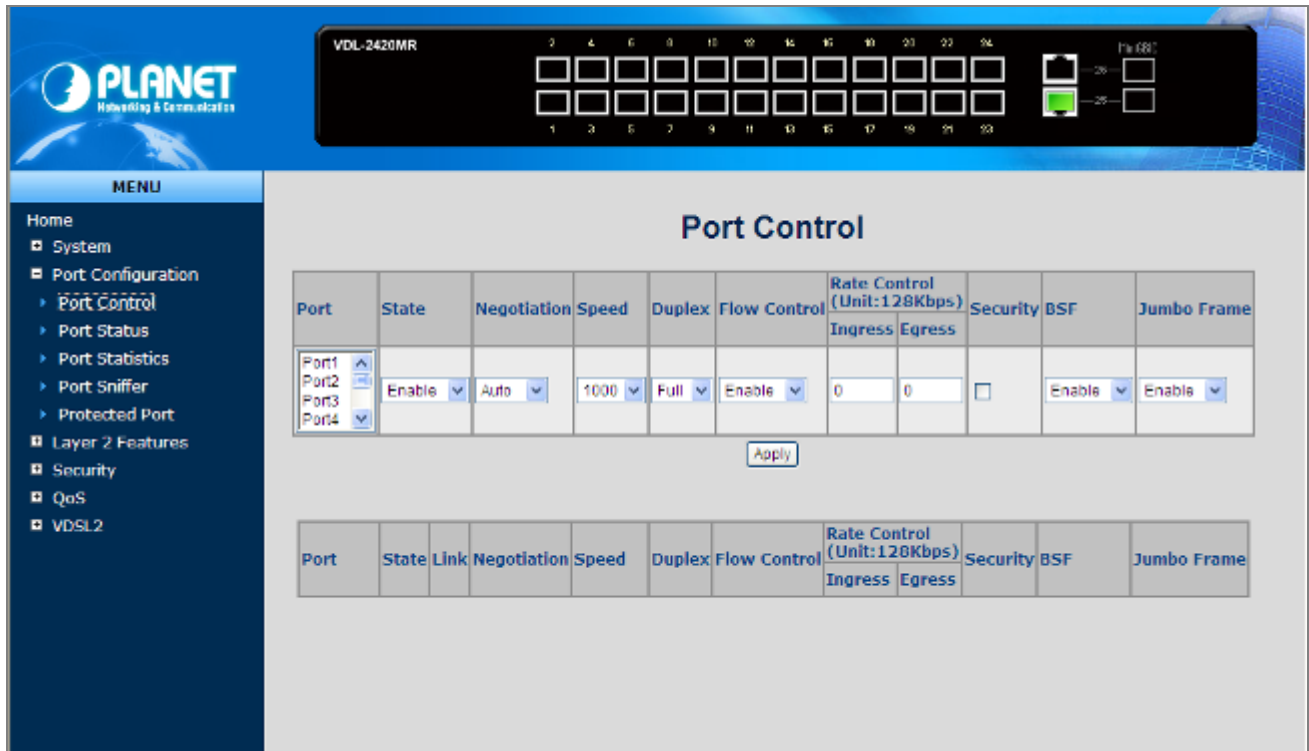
PLANET
Networking & Communication

VDL-2420MR

2 4 6 8 10 12 14 16 18 20 22 24
1 3 5 7 9 11 13 15 17 19 21 23
26
25

MENU
Home
System
Port Configuration
Port Control
Port Status
Port Statistics
Port Sniffer
Protected Port
Layer 2 Features
Security
QoS
VDSL2

Port Control

| Port | State | Negotiation | Speed | Duplex | Flow Control | Rate Control (Unit:128Kbps) Ingress | Rate Control (Unit:128Kbps) Egress | Security | BSF | Jumbo Frame |
|---|---|---|---|---|---|---|---|---|---|---|
| Port1 Port2 Port3 Port4 | Enable | Auto | 1000 | Full | Enable | 0 | 0 | | Enable | Enable |

Apply

| Port | State | Link | Negotiation | Speed | Duplex | Flow Control | Rate Control (Unit:128Kbps) Ingress | Rate Control (Unit:128Kbps) Egress | Security | BSF | Jumbo Frame |
|---|---|---|---|---|---|---|---|---|---|---|---|